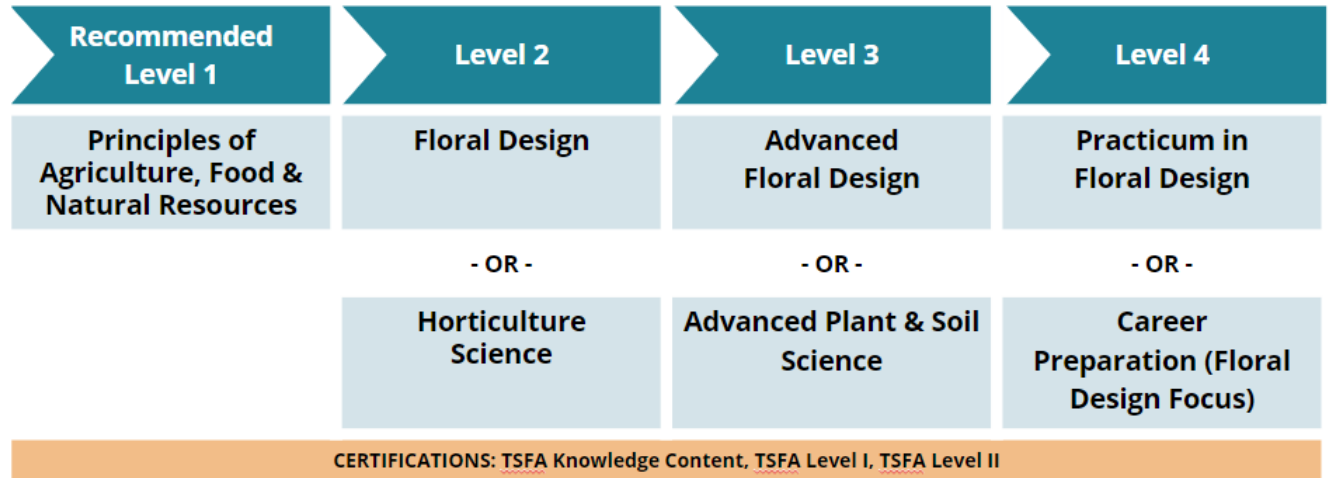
Recommended Level 1

Level 2

Level 3

Level 4

Principles of Agriculture, Food & Natural Resources

Floral Design

Advanced Floral Design

Practicum in Floral Design

- OR -

- OR -

- OR -

Horticulture Science

Advanced Plant & Soil Science

Career Preparation (Floral Design Focus)

CERTIFICATIONS: TSFA Knowledge Content, TSFA Level I, TSFA Level II